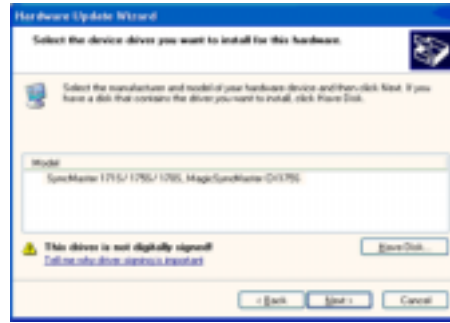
Hardware Update Wizard

Select the device driver you want to install for this hardware.

Select the manufacturer and model of your hardware device and then click Next. If you have a disk that contains the driver you want to install, click Have Disk.

Model

SyncMaster 171S / 175S / 170S, MagicSyncMaster CX175S

This driver is not digitally signed!

Tell me why driver signing is important

Have Disk...

< Back

Next >

Cancel